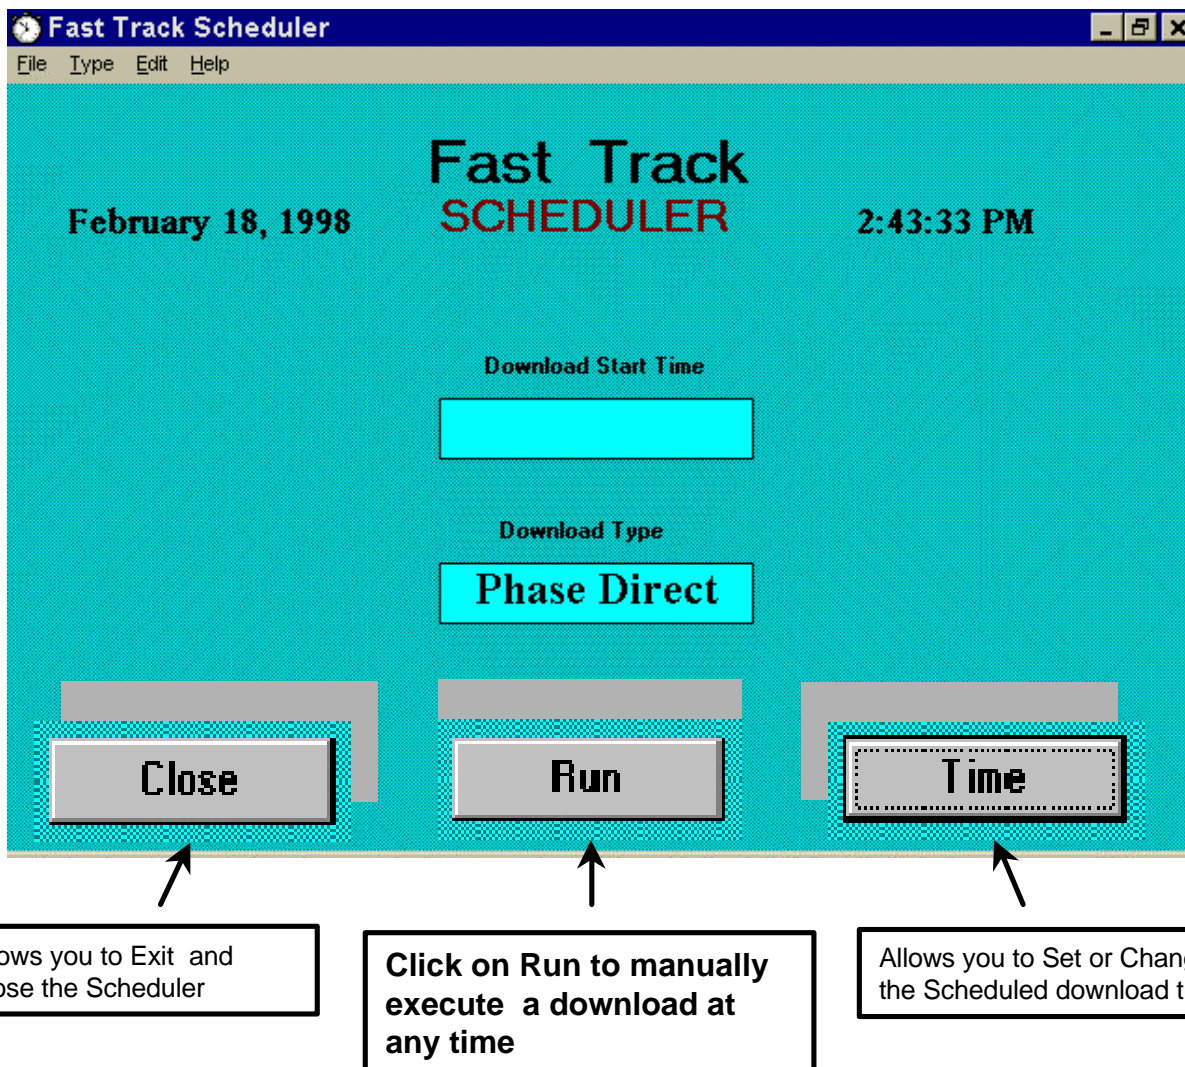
Fast Track Scheduler

File Type Edit Help

Fast Track
SCHEDULER

February 18, 1998

2:43:33 PM

Download Start Time

Download Type

Phase Direct

Close

Run

Time

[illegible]ows you to Exit and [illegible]ose the Scheduler

Click on Run to manually execute a download at any time

Allows you to Set or Chan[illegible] the Scheduled download t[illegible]